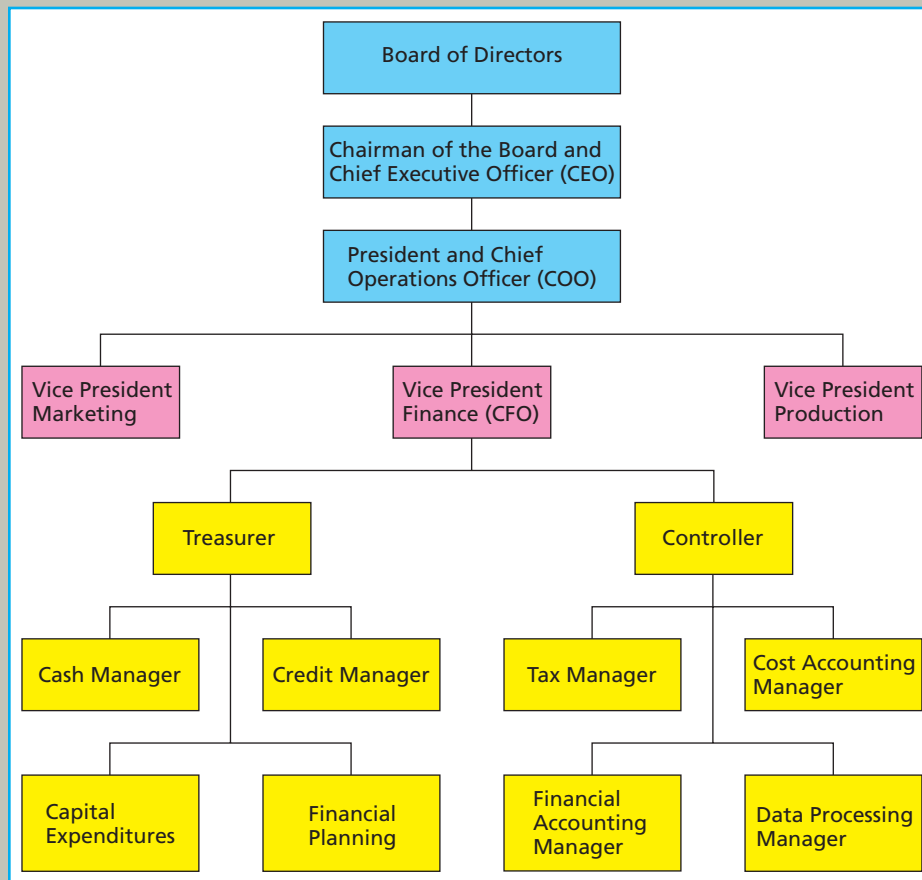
Board of Directors

Chairman of the Board and Chief Executive Officer (CEO)

President and Chief Operations Officer (COO)

Vice President Marketing

Vice President Finance (CFO)

Vice President Production

Treasurer

Controller

Cash Manager

Credit Manager

Tax Manager

Cost Accounting Manager

Capital Expenditures

Financial Planning

Financial Accounting Manager

Data Processing Manager